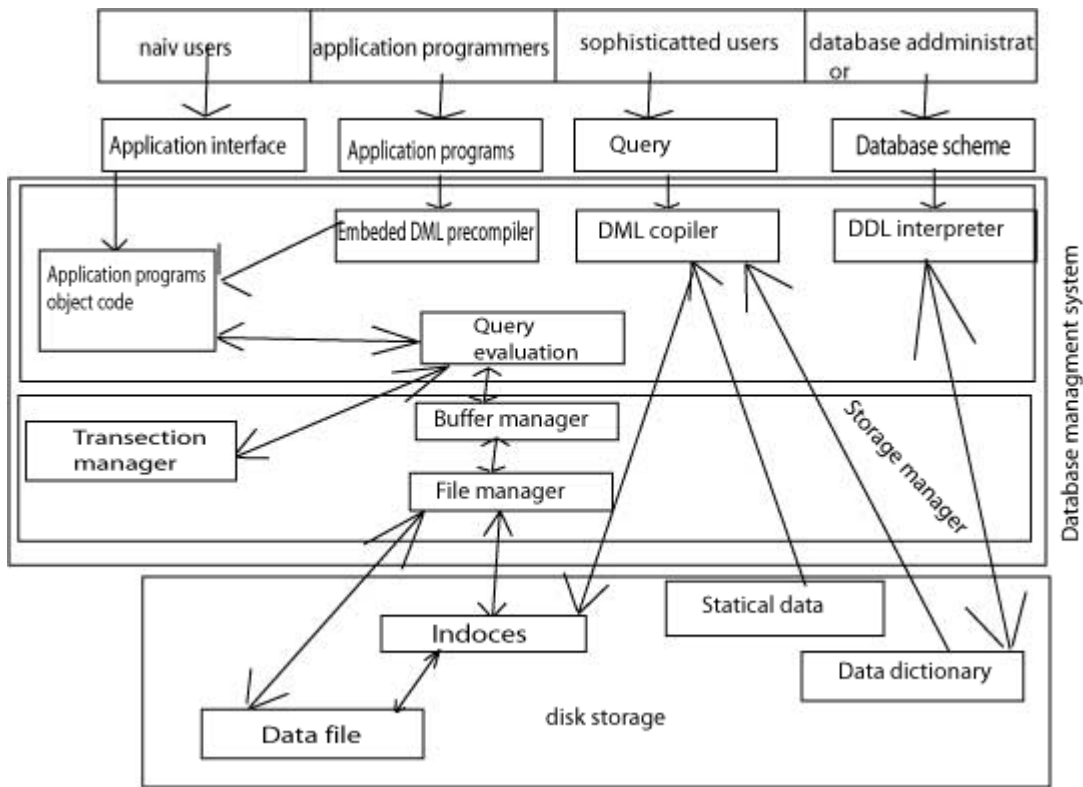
naiv users
application programmers
sophisticatted users
database addministrat or

Application interface
Application programs
Query
Database scheme

Embeded DML precompiler
DML copiler
DDL interpreter

Application programs object code
Query evaluation

Database managment system

Storage manager

Transection manager
Buffer manager
File manager

Statical data
Indoces
Data dictionary
Data file
disk storage